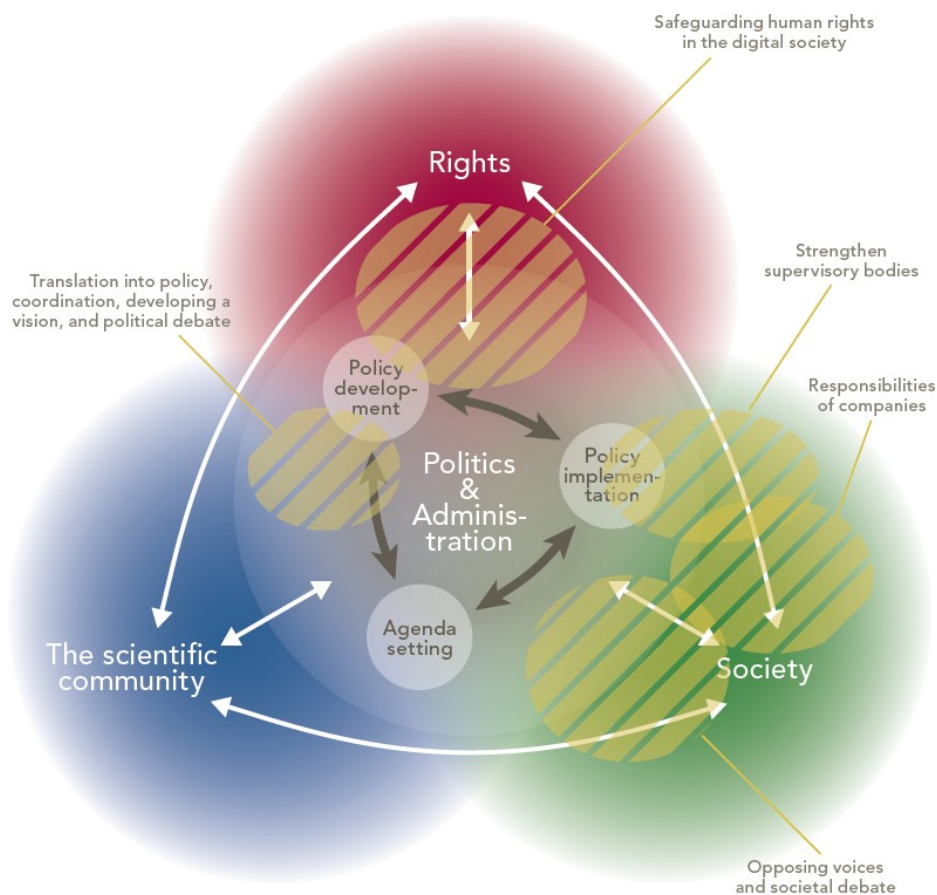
Safeguarding human rights in the digital society

Rights

Strengthen supervisory bodies

Translation into policy, coordination, developing a vision, and political debate

Responsibilities of companies

Policy development

Policy implementation

Politics & Administration

Agenda setting

The scientific community

Society

Opposing voices and societal debate